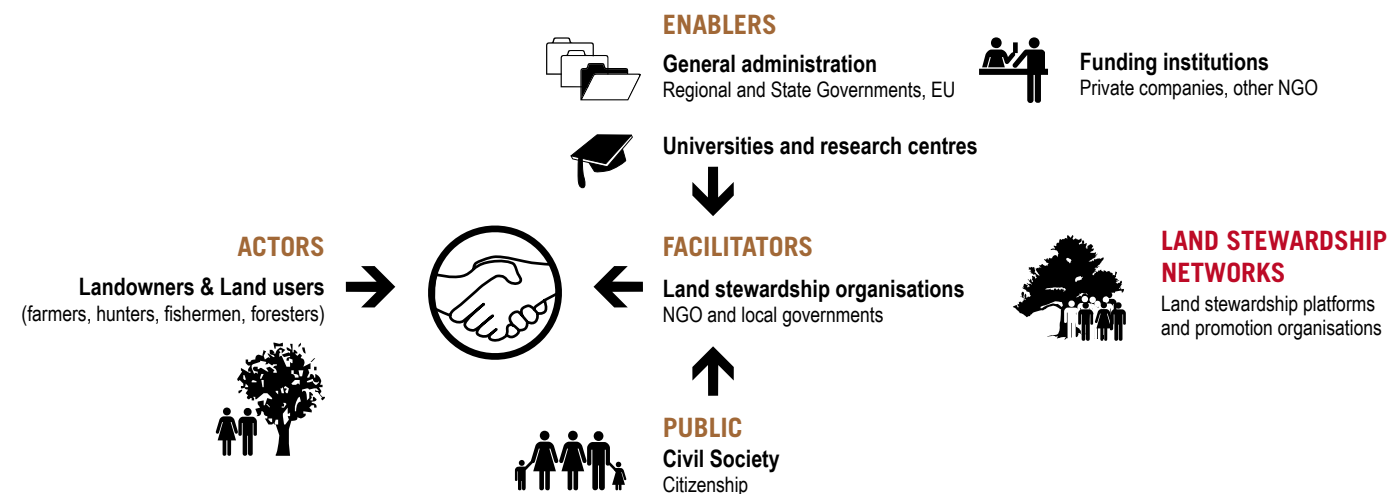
ENABLERS

General administration
Regional and State Governments, EU

Funding institutions
Private companies, other NGO

Universities and research centres

ACTORS

Landowners & Land users
(farmers, hunters, fishermen, foresters)

FACILITATORS

Land stewardship organisations
NGO and local governments

LAND STEWARDSHIP NETWORKS

Land stewardship platforms and promotion organisations

PUBLIC

Civil Society
Citizenship